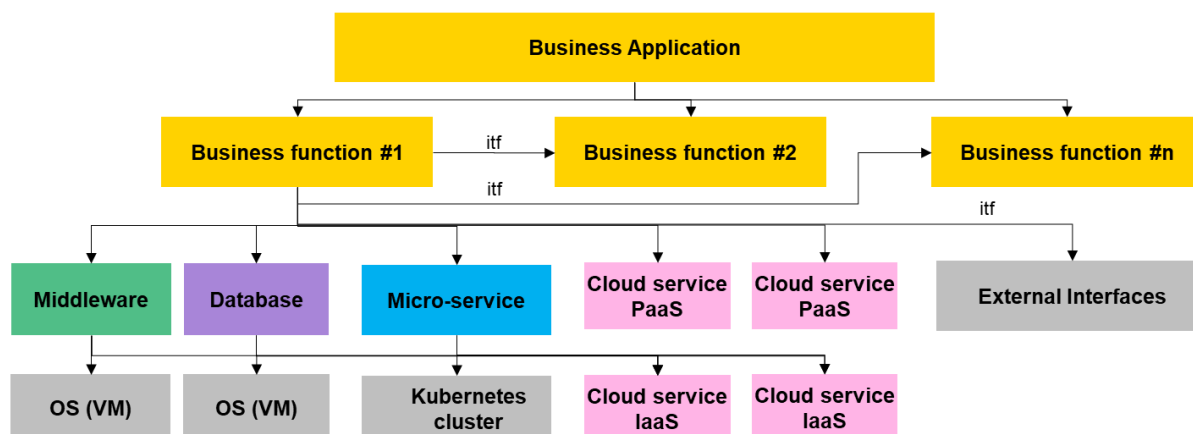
Business Application

Business function #1

itf

Business function #2

itf

Business function #n

itf

Middleware

Database

Micro-service

Cloud service PaaS

Cloud service PaaS

External Interfaces

OS (VM)

OS (VM)

Kubernetes cluster

Cloud service IaaS

Cloud service IaaS